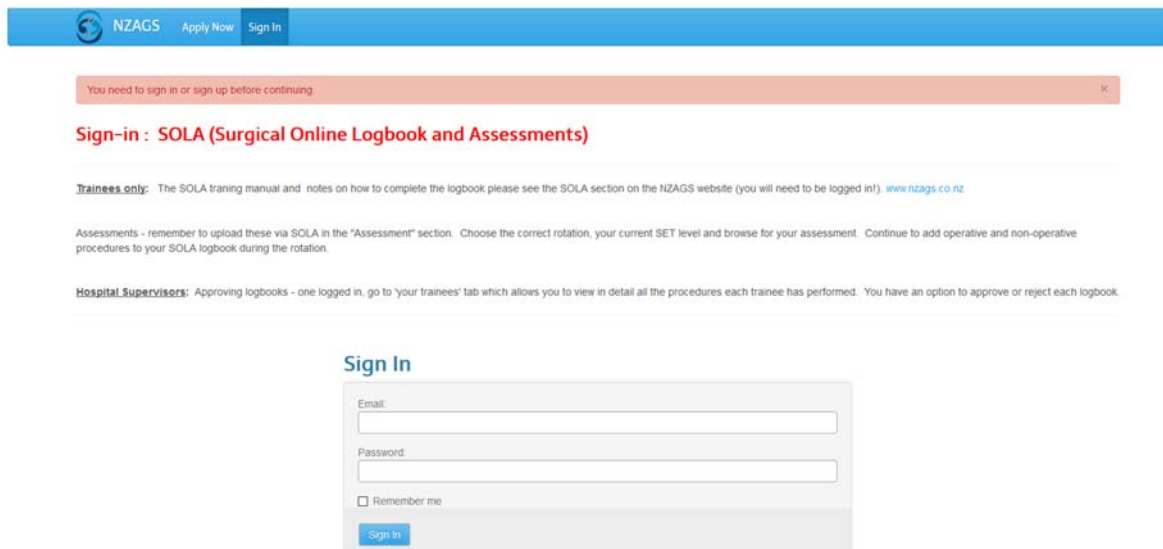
NZAGS Apply Now Sign In

You need to sign in or sign up before continuing. ×

Sign-in : SOLA (Surgical Online Logbook and Assessments)

Trainees only: The SOLA traning manual and notes on how to complete the logbook please see the SOLA section on the NZAGS website (you will need to be logged in!). www.nzags.co.nz

Assessments - remember to upload these via SOLA in the "Assessment" section. Choose the correct rotation, your current SET level and browse for your assessment. Continue to add operative and non-operative procedures to your SOLA logbook during the rotation.

Hospital Supervisors: Approving logbooks - one logged in, go to 'your trainees' tab which allows you to view in detail all the procedures each trainee has performed. You have an option to approve or reject each logbook.

Sign In

Email:

Password:

Remember me

Sign In